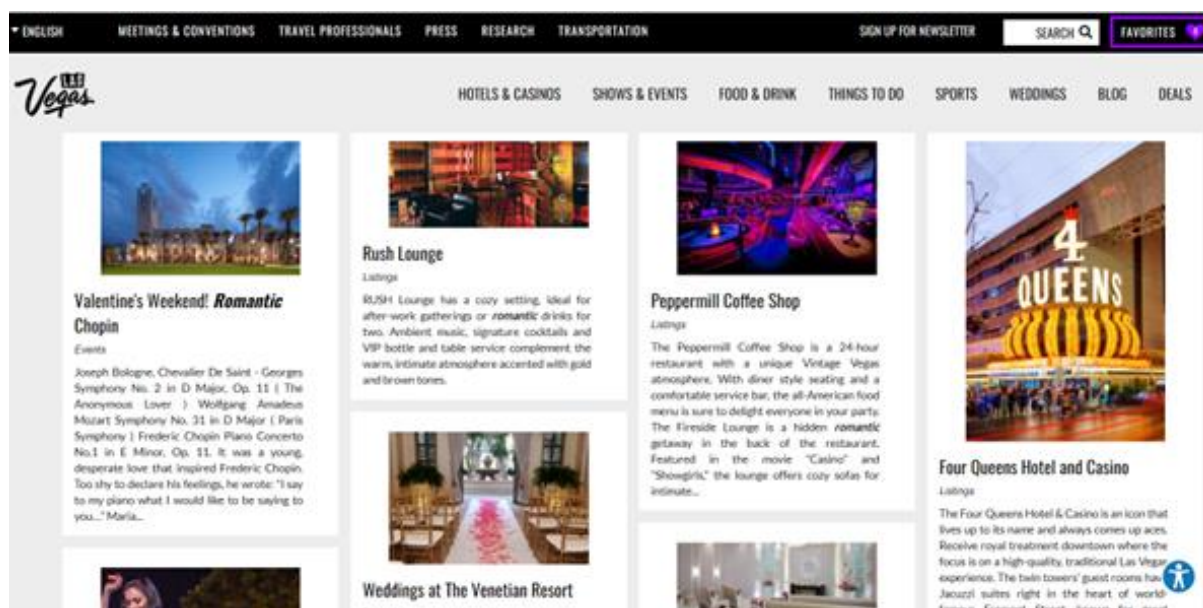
▾ ENGLISH MEETINGS & CONVENTIONS TRAVEL PROFESSIONALS PRESS RESEARCH TRANSPORTATION SIGN UP FOR NEWSLETTER SEARCH FAVORITES

Las Vegas

HOTELS & CASINOS SHOWS & EVENTS FOOD & DRINK THINGS TO DO SPORTS WEDDINGS BLOG DEALS

Valentine's Weekend! *Romantic* Chopin

Events

Joseph Bologne, Chevalier De Saint - Georges Symphony No. 2 in D Major, Op. 11 ( The Anonymous Lover ) Wolfgang Amadeus Mozart Symphony No. 31 in D Major ( Paris Symphony ) Frederic Chopin Piano Concerto No.1 in E Minor, Op. 11. It was a young, desperate love that inspired Frederic Chopin. Too shy to declare his feelings, he wrote: "I say to my piano what I would like to be saying to you..." Maria...

Rush Lounge

Listings

RUSH Lounge has a cozy setting, ideal for after-work gatherings or *romantic* drinks for two. Ambient music, signature cocktails and VIP bottle and table service complement the warm, intimate atmosphere accented with gold and brown tones.

Weddings at The Venetian Resort

Peppermill Coffee Shop

Listings

The Peppermill Coffee Shop is a 24-hour restaurant with a unique Vintage Vegas atmosphere. With diner style seating and a comfortable service bar, the all-American food menu is sure to delight everyone in your party. The Fireside Lounge is a hidden *romantic* getaway in the back of the restaurant. Featured in the movie "Casino" and "Showgirls," the lounge offers cozy sofas for intimate...

4 QUEENS

Four Queens Hotel and Casino

Listings

The Four Queens Hotel & Casino is an icon that lives up to its name and always comes up aces. Receive royal treatment downtown where the focus is on a high-quality, traditional Las Vegas experience. The twin towers' guest rooms have Jacuzzi suites right in the heart of world-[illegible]